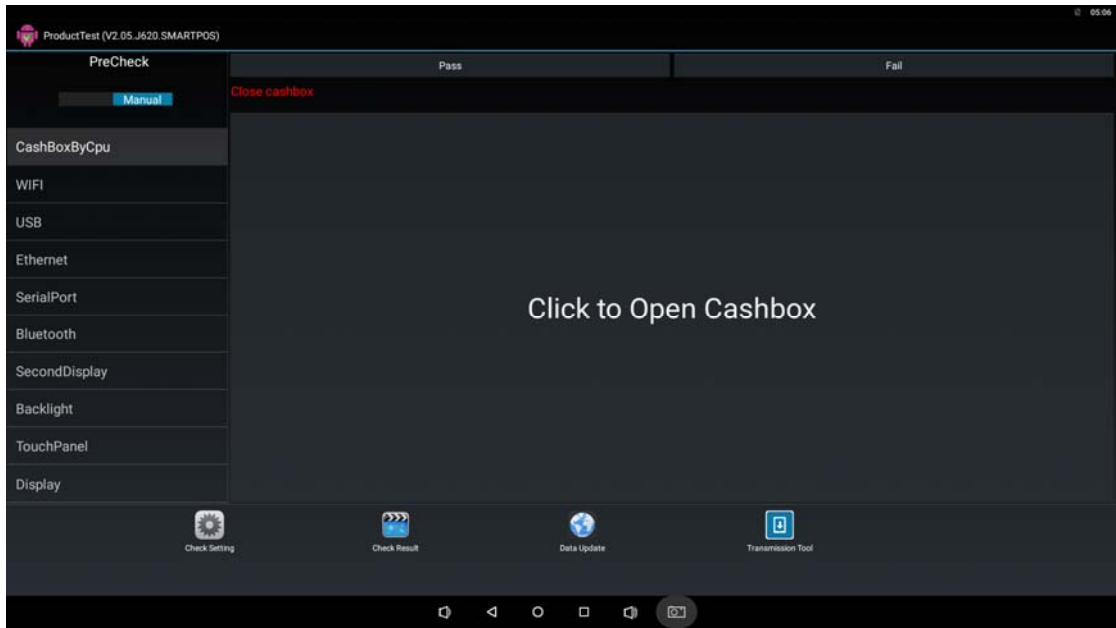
05:06

ProductTest (V2.05.J620.SMARTPOS)

PreCheck

Manual

Pass

Fail

Close cashbox

CashBoxByCpu

WIFI

USB

Ethernet

SerialPort

Bluetooth

SecondDisplay

Backlight

TouchPanel

Display

Click to Open Cashbox

Check Setting

Check Result

Data Update

Transmission Tool